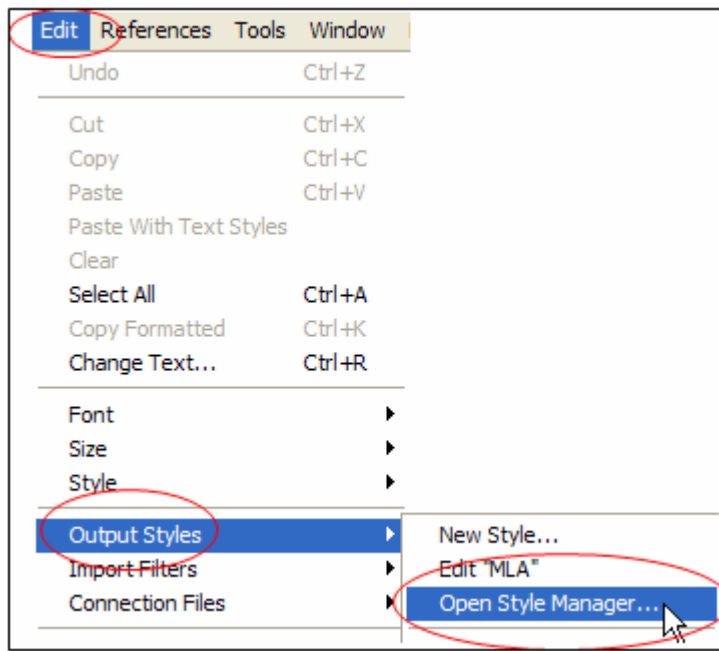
Edit References Tools Window

Undo Ctrl+Z

Cut Ctrl+X
Copy Ctrl+C
Paste Ctrl+V
Paste With Text Styles
Clear
Select All Ctrl+A
Copy Formatted Ctrl+K
Change Text... Ctrl+R

Font
Size
Style

Output Styles
Import Filters
Connection Files

New Style...
Edit "MLA"
Open Style Manager...